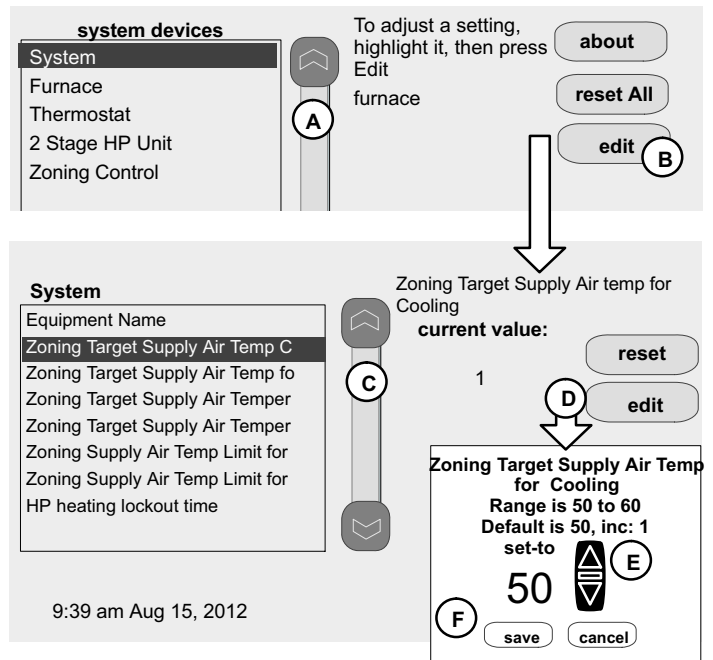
system devices
System
Furnace
Thermostat
2 Stage HP Unit
Zoning Control

A

To adjust a setting, highlight it, then press Edit

furnace

about

reset All

edit

B

System
Equipment Name
Zoning Target Supply Air Temp C
Zoning Target Supply Air Temp fo
Zoning Target Supply Air Temper
Zoning Target Supply Air Temper
Zoning Supply Air Temp Limit for
Zoning Supply Air Temp Limit for
HP heating lockout time

C

Zoning Target Supply Air temp for Cooling
current value:

1

reset

D

edit

Zoning Target Supply Air Temp for Cooling
Range is 50 to 60
Default is 50, inc: 1
set-to
50

E

F

save

cancel

9:39 am Aug 15, 2012